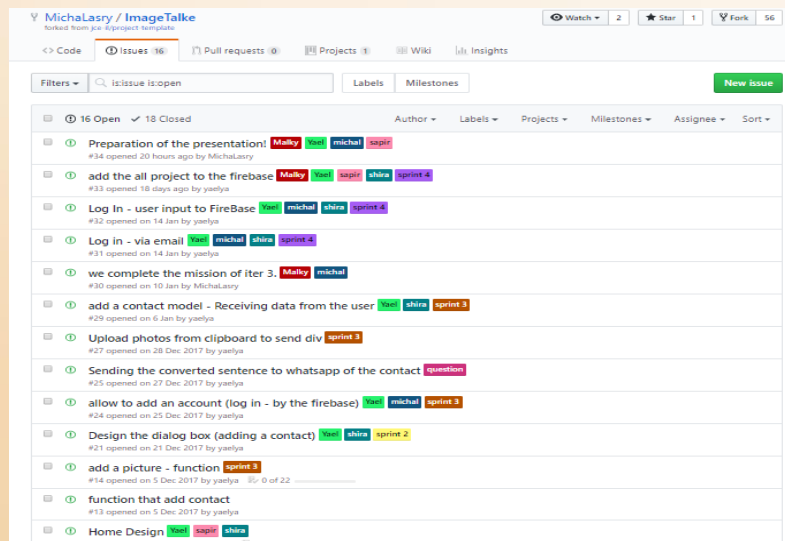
MichaLasry / ImageTalke
forked from jce-il/project-template

Watch 2 Star 1 Fork 56

<> Code Issues 16 Pull requests 0 Projects 1 Wiki Insights

Filters is:issue is:open Labels Milestones New issue

16 Open ✓ 18 Closed Author Labels Projects Milestones Assignee Sort

Preparation of the presentation! Malky Yael michal sapir
#34 opened 20 hours ago by MichaLasry

add the all project to the firebase Malky Yael sapir shira sprint 4
#33 opened 18 days ago by yaelya

Log In - user input to FireBase Yael michal shira sprint 4
#32 opened on 14 Jan by yaelya

Log in - via email Yael michal shira sprint 4
#31 opened on 14 Jan by yaelya

we complete the mission of iter 3. Malky michal
#30 opened on 10 Jan by MichaLasry

add a contact model - Receiving data from the user Yael shira sprint 3
#29 opened on 6 Jan by yaelya

Upload photos from clipboard to send div sprint 3
#27 opened on 28 Dec 2017 by yaelya

Sending the converted sentence to whatsapp of the contact question
#25 opened on 27 Dec 2017 by yaelya

allow to add an account (log in - by the firebase) Yael michal sprint 3
#24 opened on 25 Dec 2017 by yaelya

Design the dialog box (adding a contact) Yael shira sprint 2
#22 opened on 21 Dec 2017 by yaelya

add a picture - function sprint 3
#14 opened on 5 Dec 2017 by yaelya 0 of 22

function that add contact
#13 opened on 5 Dec 2017 by yaelya

Home Design Yael sapir shira